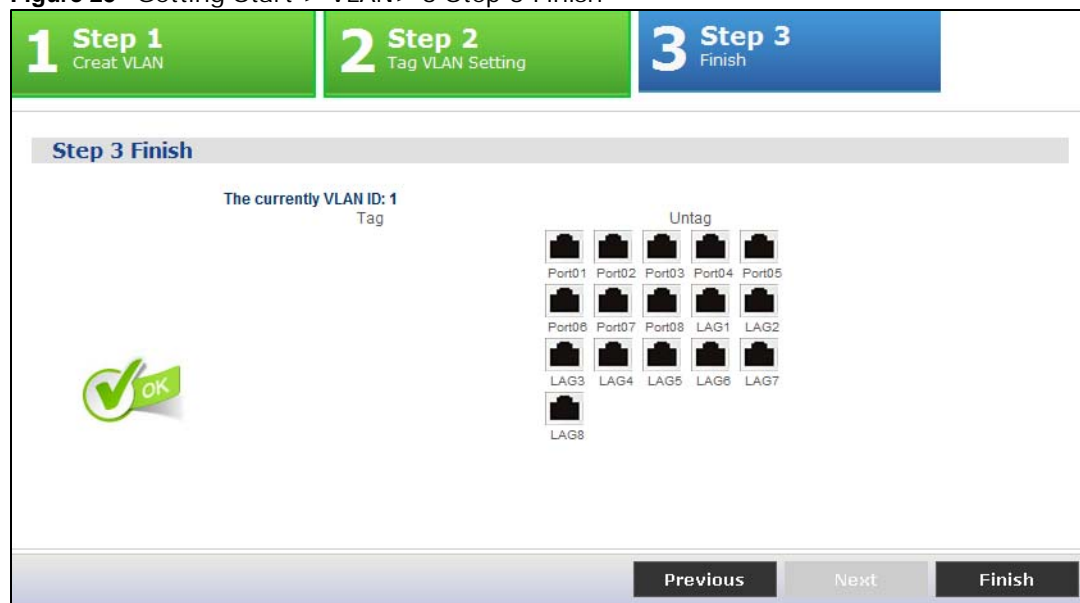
Figure 20 Getting Start > VLAN > 3 Step 3 Finish

1 Step 1 Creat VLAN

2 Step 2 Tag VLAN Setting

3 Step 3 Finish

Step 3 Finish

The currently VLAN ID: 1

Tag

Untag

Port01 Port02 Port03 Port04 Port05

Port06 Port07 Port08 LAG1 LAG2

LAG3 LAG4 LAG5 LAG6 LAG7

LAG8

OK

Previous Next Finish